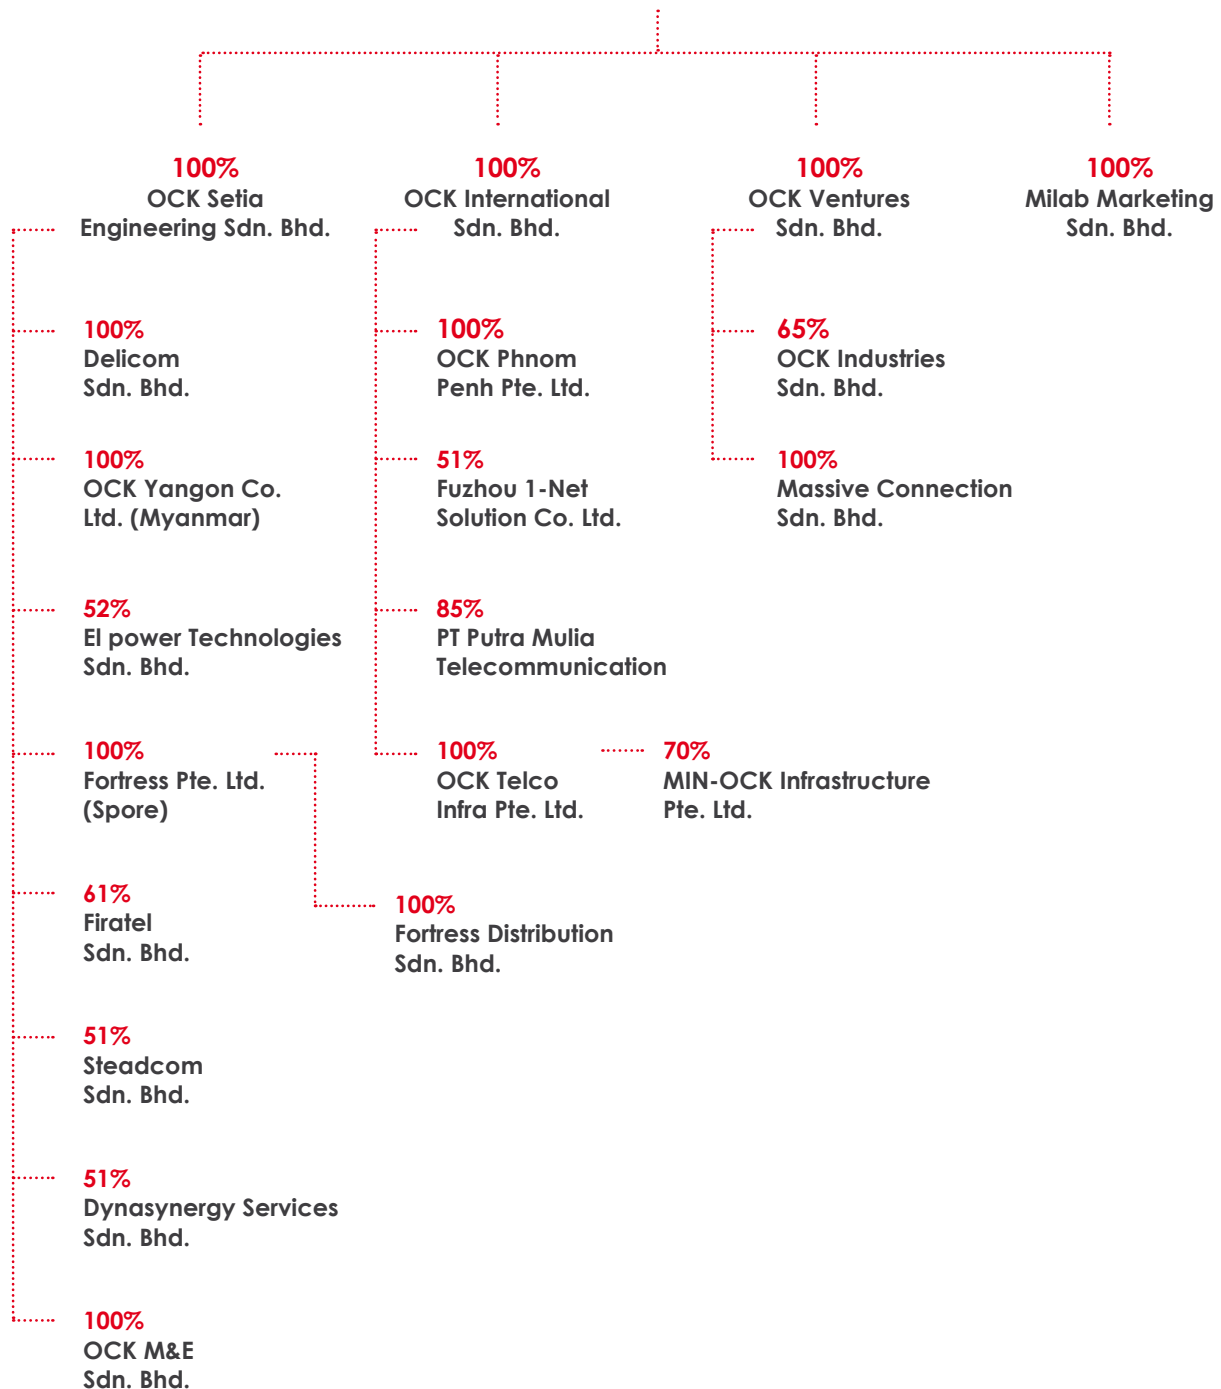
100%
OCK Setia Engineering Sdn. Bhd.

100%
OCK International Sdn. Bhd.

100%
OCK Ventures Sdn. Bhd.

100%
Milab Marketing Sdn. Bhd.

100%
Delicom Sdn. Bhd.

100%
OCK Yangon Co. Ltd. (Myanmar)

52%
EI power Technologies Sdn. Bhd.

100%
Fortress Pte. Ltd. (Spore)

100%
Fortress Distribution Sdn. Bhd.

61%
Firatel Sdn. Bhd.

51%
Steadcom Sdn. Bhd.

51%
Dynasynergy Services Sdn. Bhd.

100%
OCK M&E Sdn. Bhd.

100%
OCK Phnom Penh Pte. Ltd.

51%
Fuzhou 1-Net Solution Co. Ltd.

85%
PT Putra Mulia Telecommunication

100%
OCK Telco Infra Pte. Ltd.

70%
MIN-OCK Infrastructure Pte. Ltd.

65%
OCK Industries Sdn. Bhd.

100%
Massive Connection Sdn. Bhd.